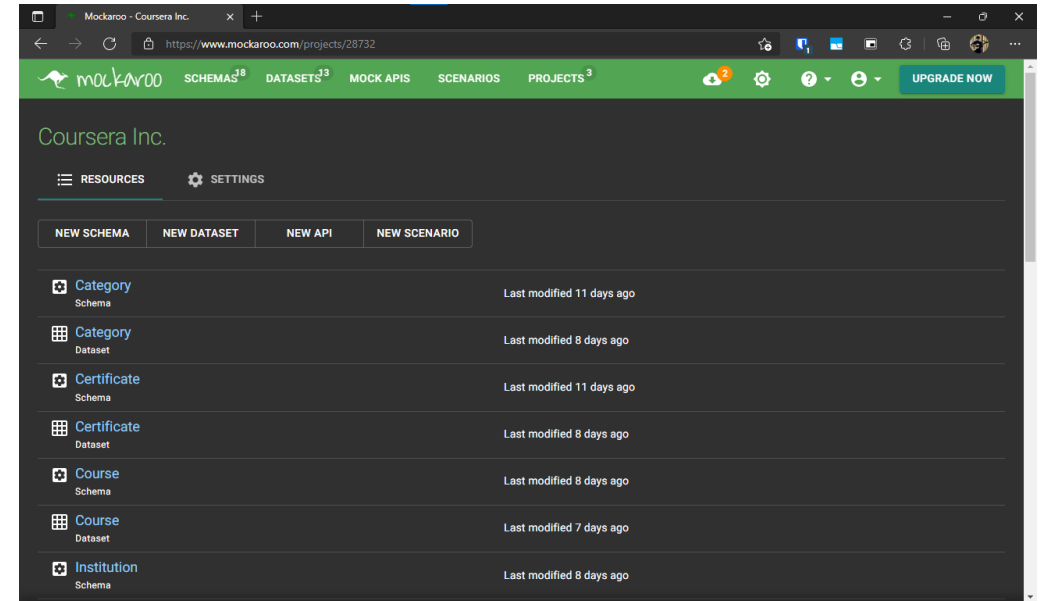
Mockaroo - Coursera Inc.

https://www.mockaroo.com/projects/28732

mockaroo SCHEMAS 18 DATASETS 13 MOCK APIS SCENARIOS PROJECTS 3

2

UPGRADE NOW

Coursera Inc.

RESOURCES SETTINGS

NEW SCHEMA NEW DATASET NEW API NEW SCENARIO

Category
Schema
Last modified 11 days ago

Category
Dataset
Last modified 8 days ago

Certificate
Schema
Last modified 11 days ago

Certificate
Dataset
Last modified 8 days ago

Course
Schema
Last modified 8 days ago

Course
Dataset
Last modified 7 days ago

Institution
Schema
Last modified 8 days ago